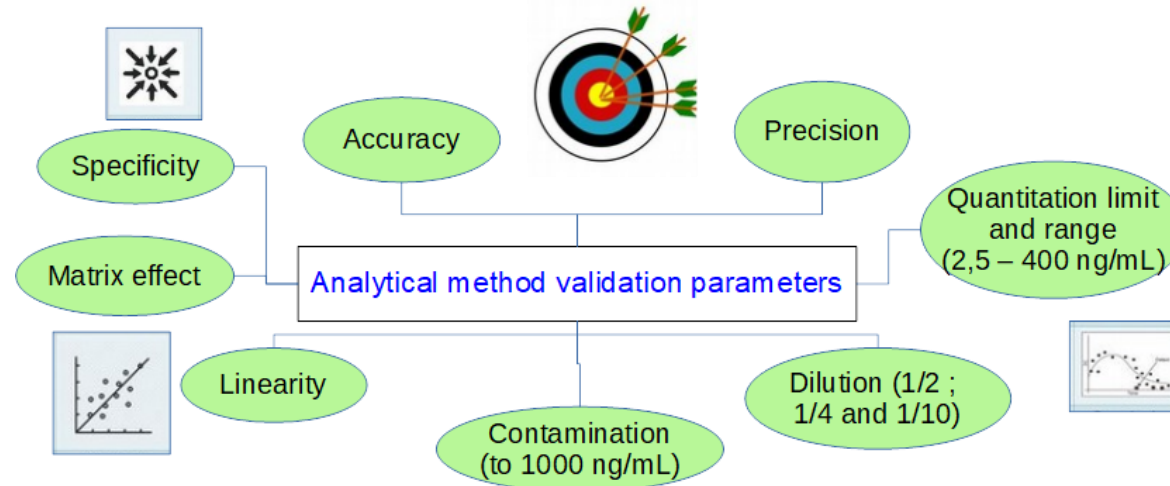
Accuracy

Precision

Specificity

Quantitation limit and range (2,5 – 400 ng/mL)

Matrix effect

Analytical method validation parameters

Linearity

Dilution (1/2 ; 1/4 and 1/10)

Contamination (to 1000 ng/mL)